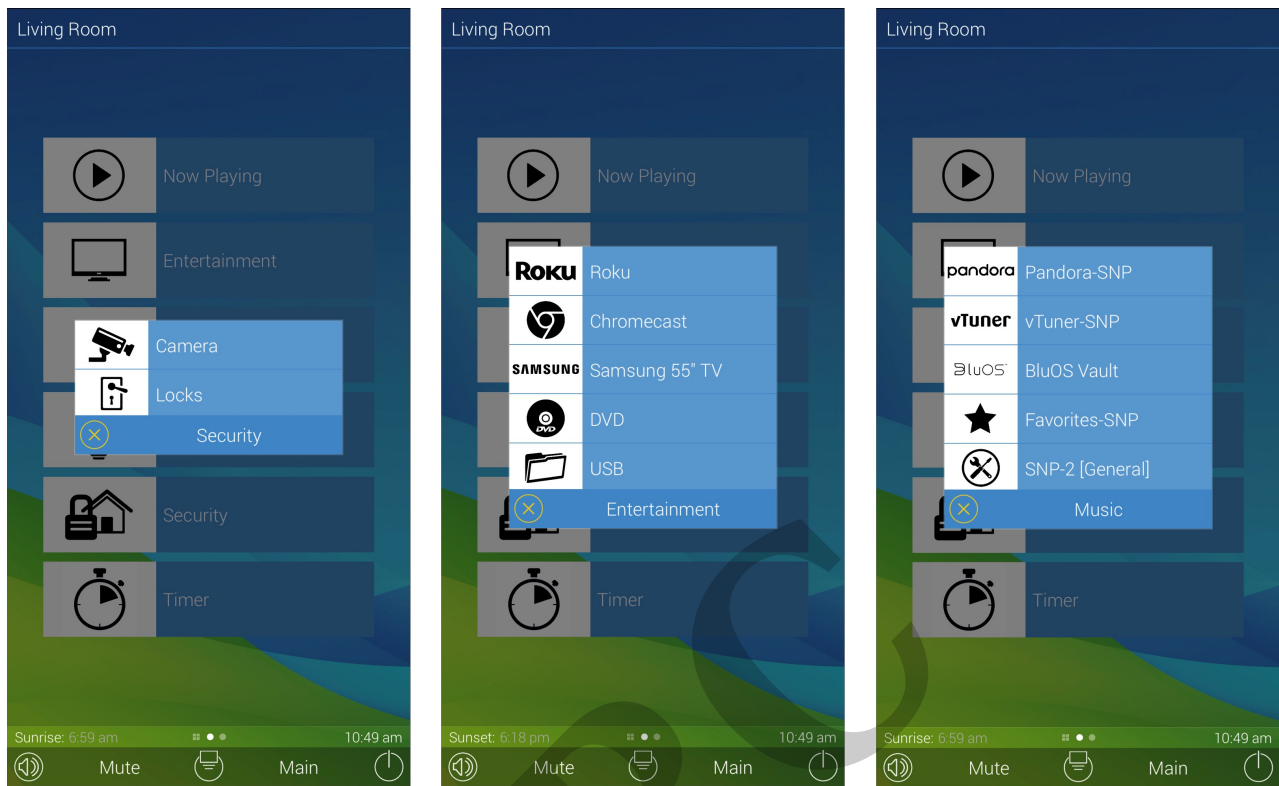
Living Room

Now Playing

Entertainment

Camera

Locks

Security

Security

Timer

Sunrise: 6:59 am

10:49 am

Mute

Main

Living Room

Now Playing

Roku

Roku

Chromecast

SAMSUNG

Samsung 55" TV

DVD

DVD

USB

Entertainment

Timer

Sunset: 6:18 pm

10:49 am

Mute

Main

Living Room

Now Playing

pandora

Pandora-SNP

vTuner

vTuner-SNP

BluOS

BluOS Vault

Favorites-SNP

SNP-2 [General]

Music

Timer

Sunrise: 6:59 am

10:49 am

Mute

Main